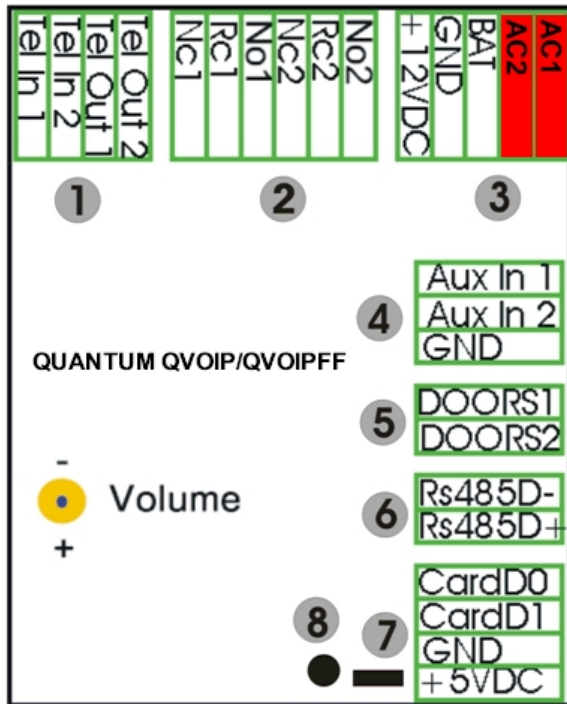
Tel In 1
Tel In 2
Tel Out 1
Tel Out 2
Nc1
Rc1
No1
Nc2
Rc2
No2
+ 12VDC
GND
BAT
AC2
AC1

1
2
3

4
Aux In 1
Aux In 2
GND

QUANTUM QVOIP/QVOIPFF

5
DOORS1
DOORS2

-
Volume
+

6
Rs485D-
Rs485D+

8
7
CardD0
CardD1
GND
+5VDC